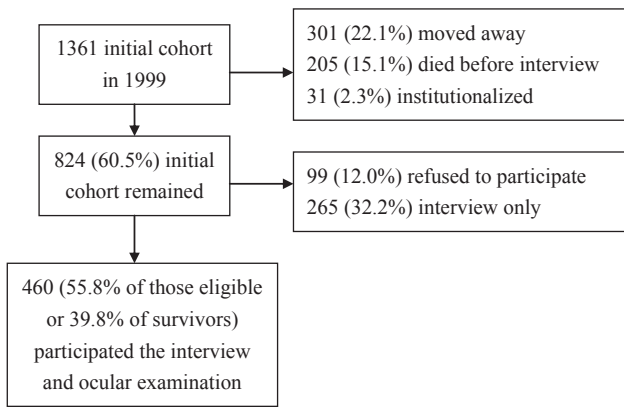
1361 initial cohort in 1999

301 (22.1%) moved away
205 (15.1%) died before interview
31 (2.3%) institutionalized

824 (60.5%) initial cohort remained

99 (12.0%) refused to participate
265 (32.2%) interview only

460 (55.8% of those eligible or 39.8% of survivors) participated the interview and ocular examination